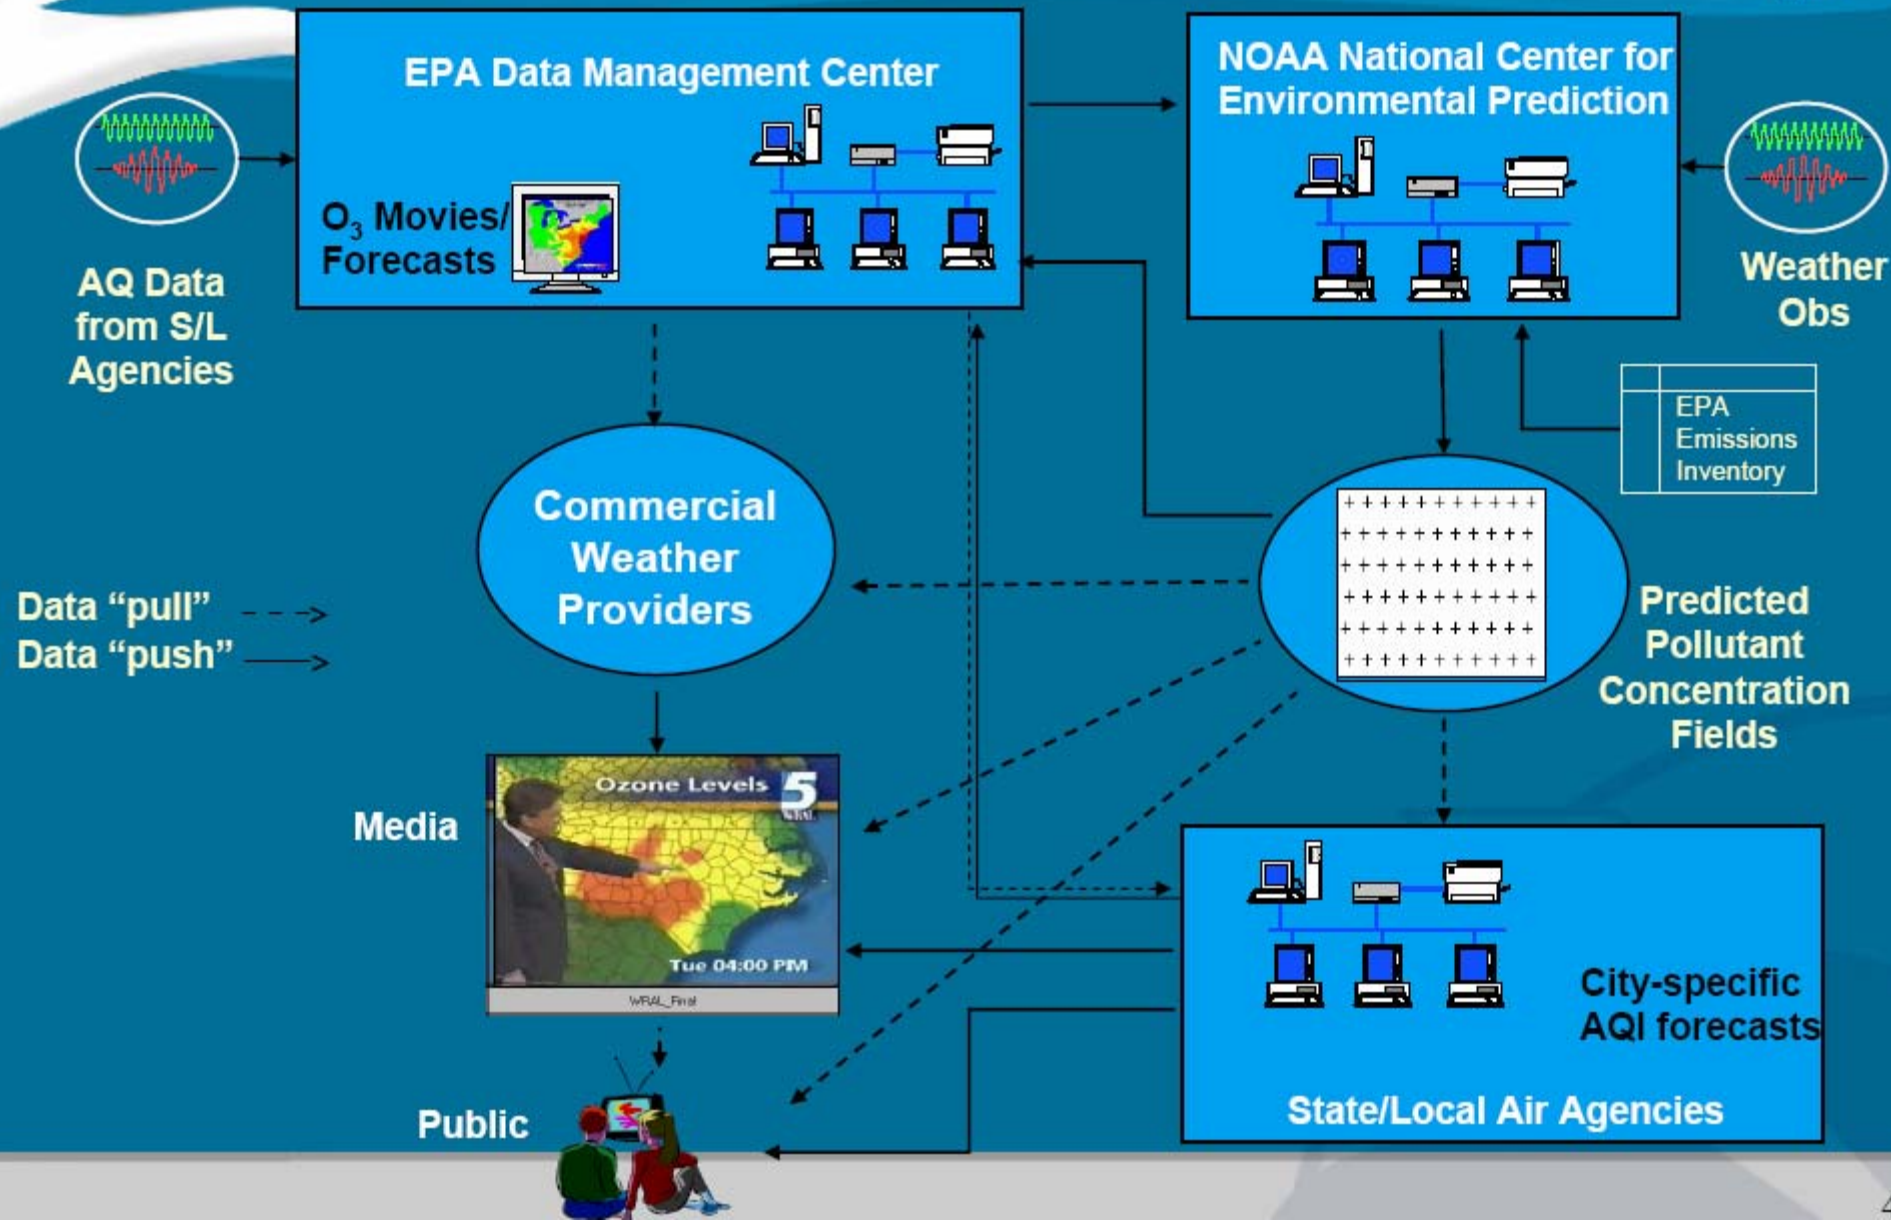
EPA Data Management Center

$O_3$ Movies/ Forecasts

NOAA National Center for Environmental Prediction

AQ Data from S/L Agencies

Weather Obs

EPA Emissions Inventory

Commercial Weather Providers

Data "pull"

Data "push"

Predicted Pollutant Concentration Fields

Ozone Levels 5

Tue 04:00 PM

WRAL_Final

Media

City-specific AQI forecasts

State/Local Air Agencies

Public